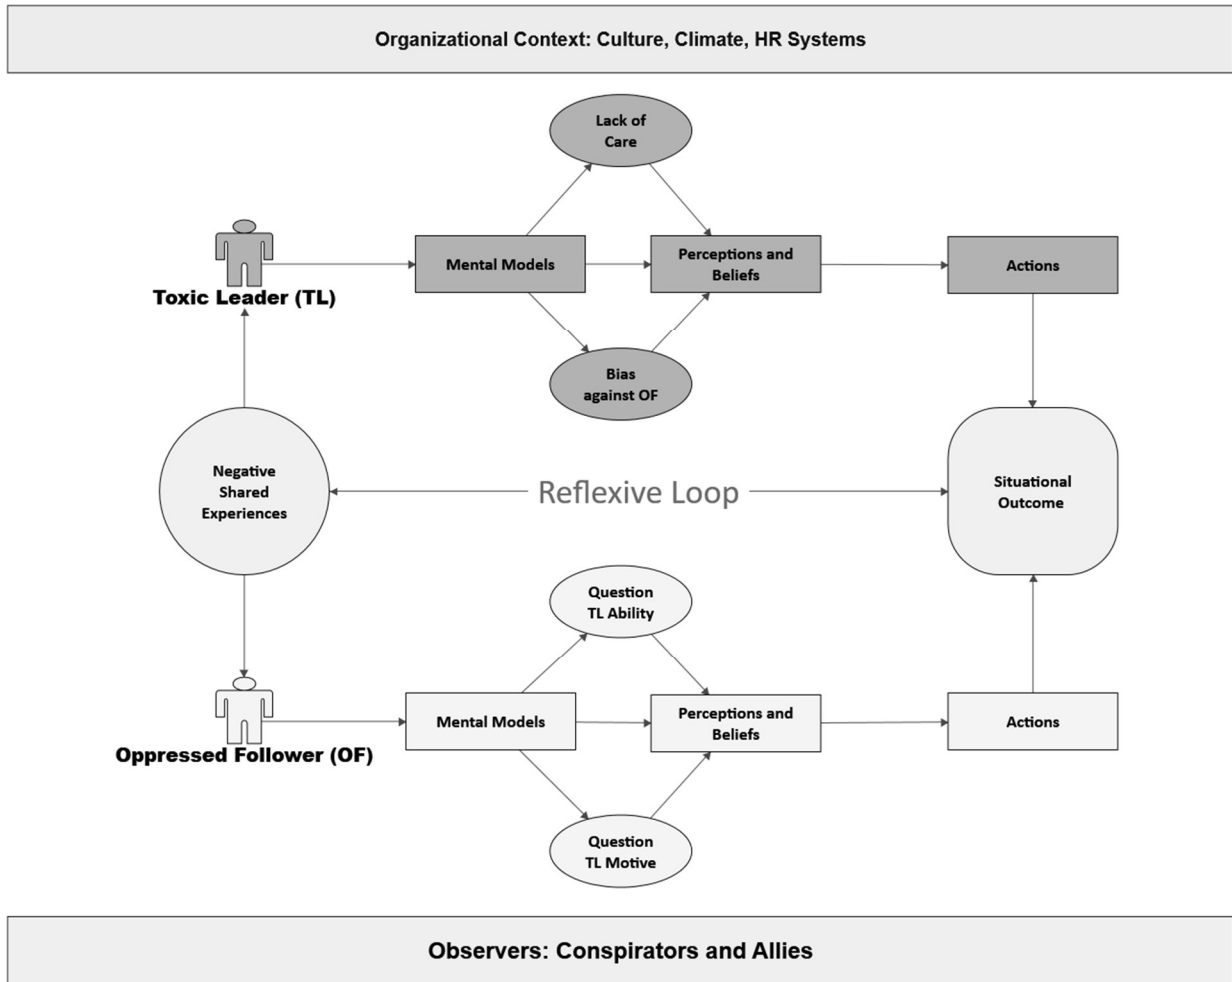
Organizational Context: Culture, Climate, HR Systems

Lack of Care

Toxic Leader (TL)

Mental Models

Perceptions and Beliefs

Actions

Bias against OF

Negative Shared Experiences

Reflexive Loop

Situational Outcome

Question TL Ability

Oppressed Follower (OF)

Mental Models

Perceptions and Beliefs

Actions

Question TL Motive

Observers: Conspirators and Allies